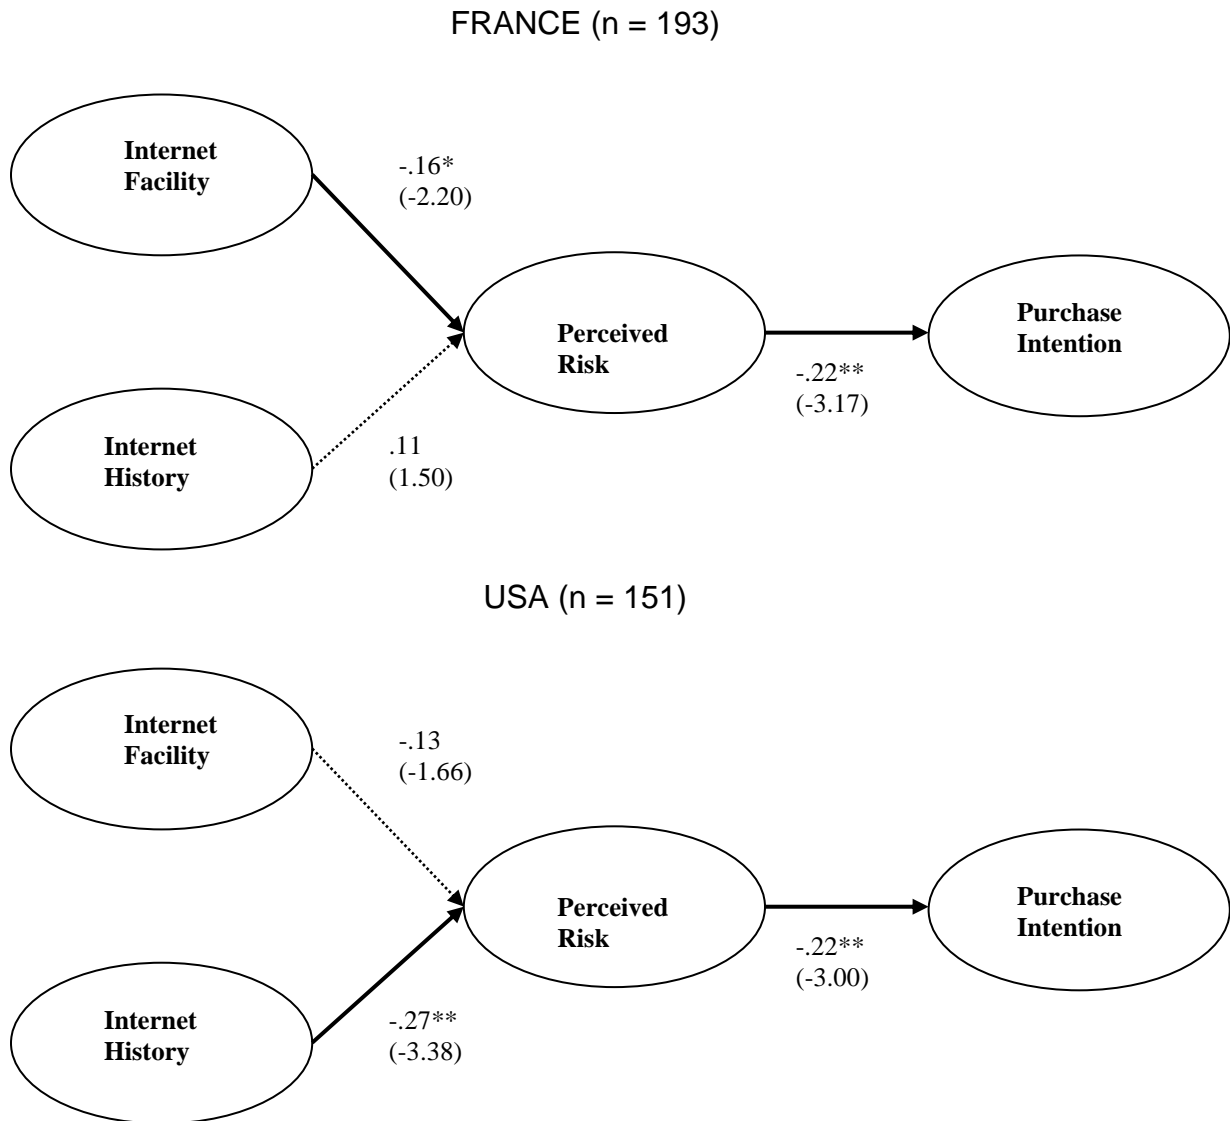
FRANCE (n = 193)

Internet Facility

-.16*
(-2.20)

Perceived Risk

Purchase Intention

-.22**
(-3.17)

Internet History

.11
(1.50)

USA (n = 151)

Internet Facility

-.13
(-1.66)

Perceived Risk

Purchase Intention

-.22**
(-3.00)

Internet History

-.27**
(-3.38)